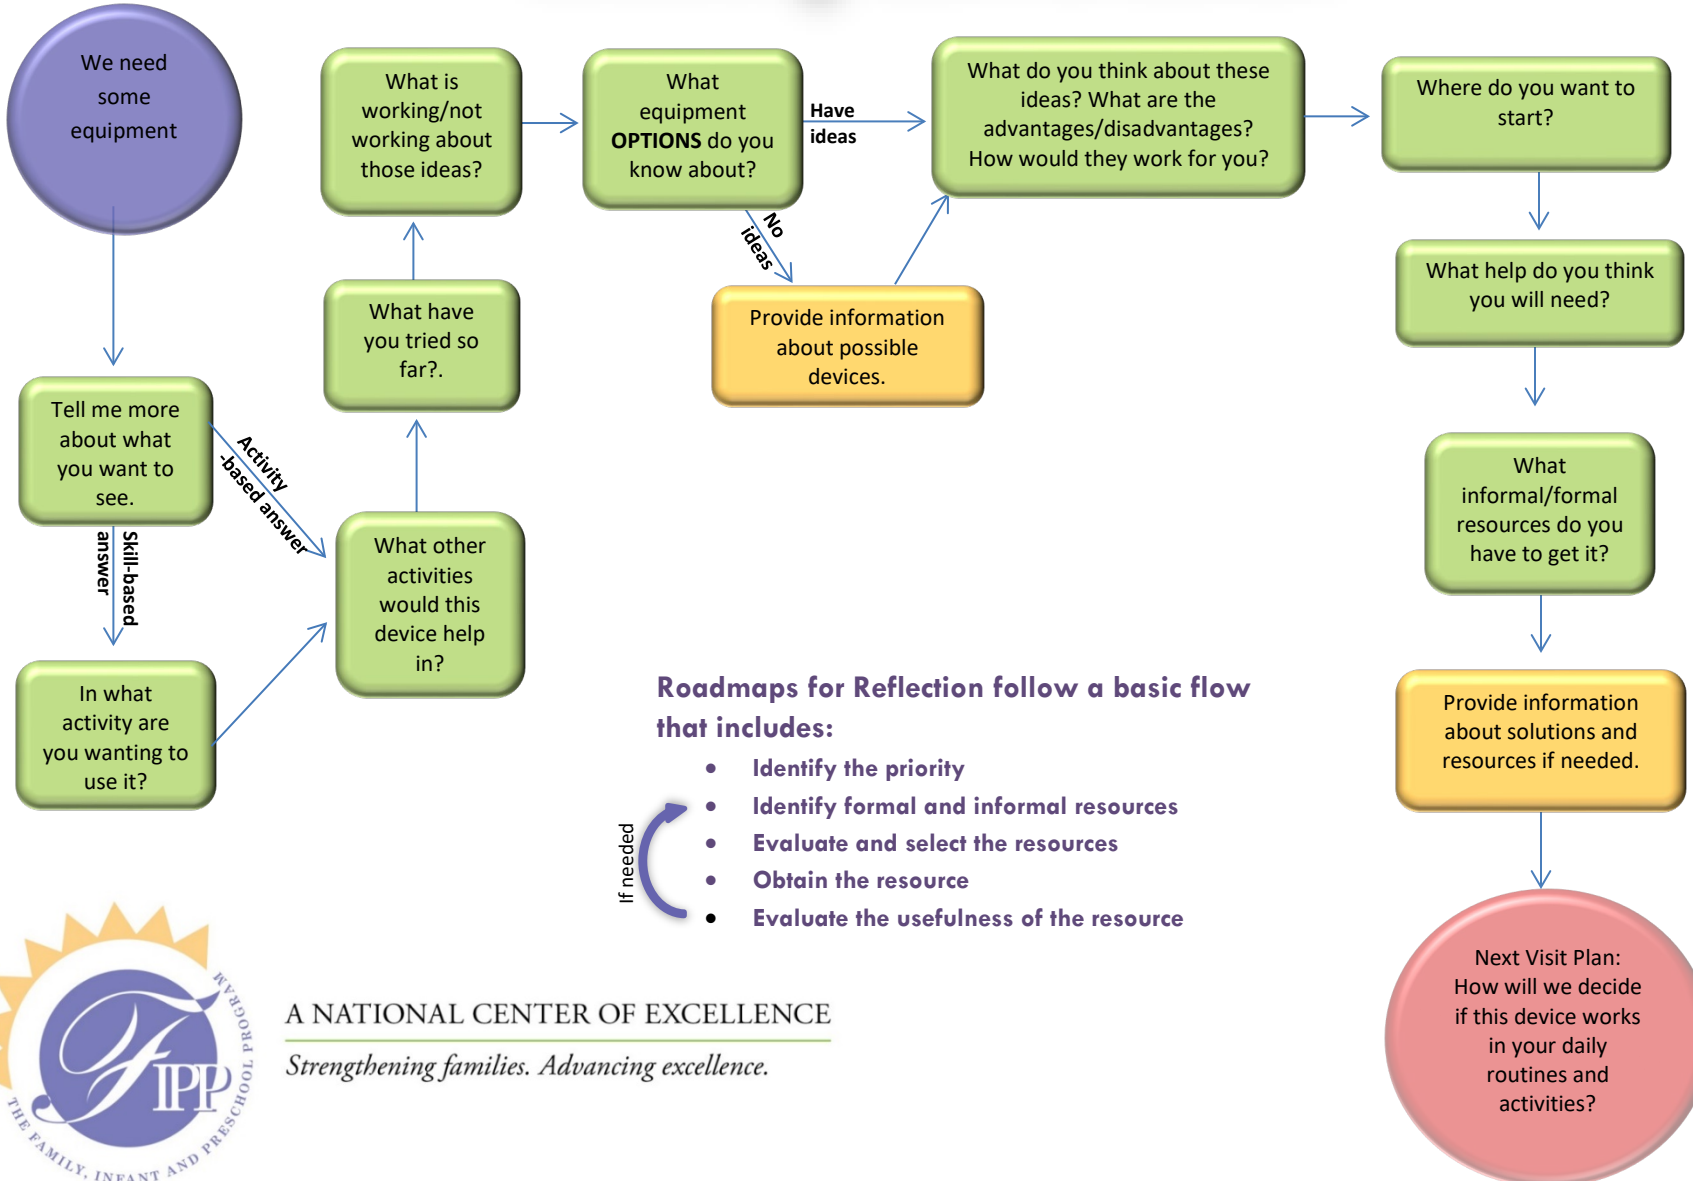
We need some equipment

Tell me more about what you want to see.

Skill-based answer

In what activity are you wanting to use it?

Activity -based answer

What other activities would this device help in?

What have you tried so far?.

What is working/not working about those ideas?

What equipment **OPTIONS** do you know about?

Have ideas

No ideas

Provide information about possible devices.

What do you think about these ideas? What are the advantages/disadvantages? How would they work for you?

Where do you want to start?

What help do you think you will need?

What informal/formal resources do you have to get it?

Provide information about solutions and resources if needed.

Next Visit Plan: How will we decide if this device works in your daily routines and activities?

Roadmaps for Reflection follow a basic flow that includes:

- Identify the priority
- Identify formal and informal resources
- Evaluate and select the resources
- Obtain the resource
- Evaluate the usefulness of the resource

If needed

FIPP THE FAMILY, INFANT AND PRESCHOOL PROGRAM

A NATIONAL CENTER OF EXCELLENCE

Strengthening families. Advancing excellence.